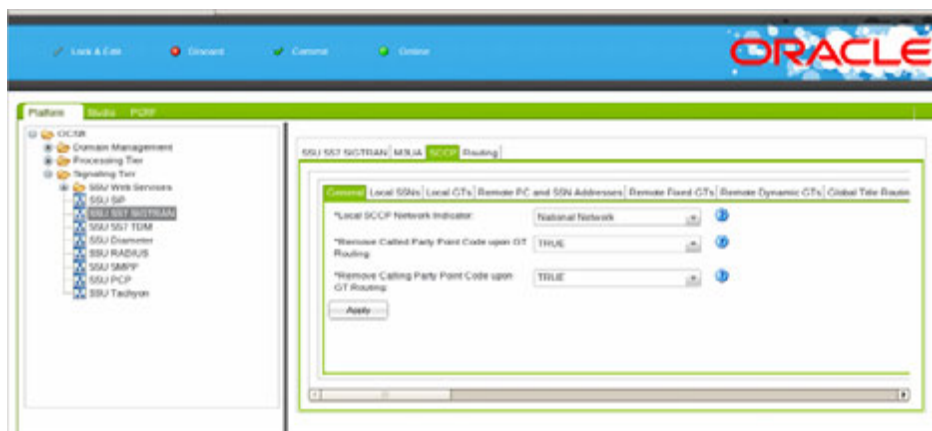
Lock & Edit
Discard
Commit
Online
ORACLE

Platform Studio PCRF

OCSB
Domain Management
Processing Tier
Signaling Tier
SSU Web Services
SSU SIP
SSU SS7 SIGTRAN
SSU SS7 TDM
SSU Diameter
SSU RADIUS
SSU SMPP
SSU PCP
SSU Tachyon

SSU SS7 SIGTRAN M3UA SCCP Routing

General Local SSNs Local GTs Remote PC and SSN Addresses Remote Fixed GTs Remote Dynamic GTs Global Title Routin

*Local SCCP Network Indicator: National Network
*Remove Called Party Point Code upon GT Routing: TRUE
*Remove Calling Party Point Code upon GT Routing: TRUE
Apply